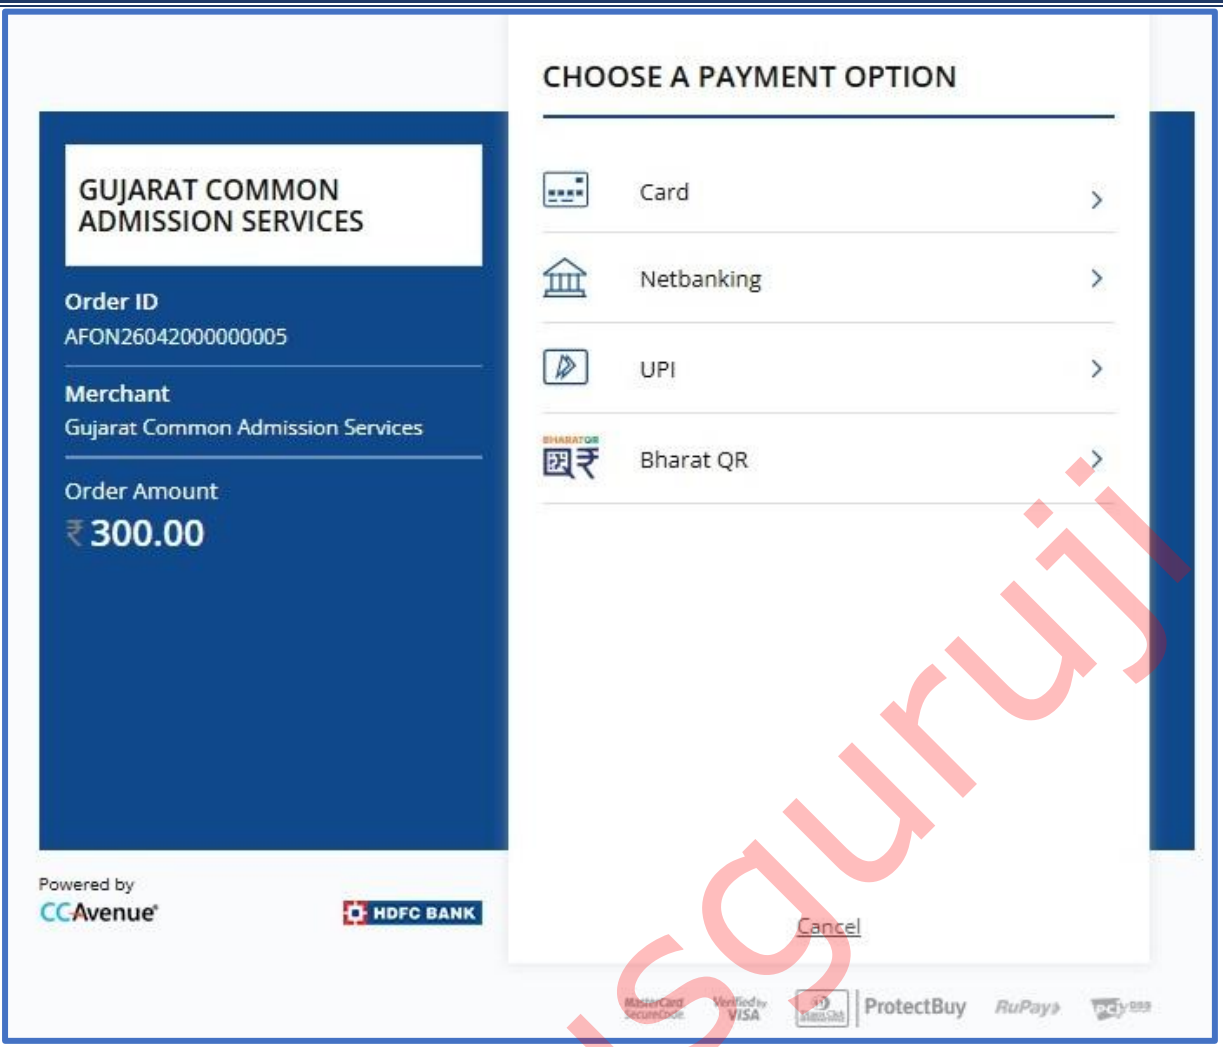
GUJARAT COMMON ADMISSION SERVICES

Order ID
AFON26042000000005

Merchant
Gujarat Common Admission Services

Order Amount
₹300.00

Powered by
CCAvenue

HDFC BANK

CHOOSE A PAYMENT OPTION

Card

Netbanking

UPI

BHARAT QR
Bharat QR

Cancel

sguruji

MasterCard SecureCode. Verified by VISA ProtectBuy RuPay PCI DSS